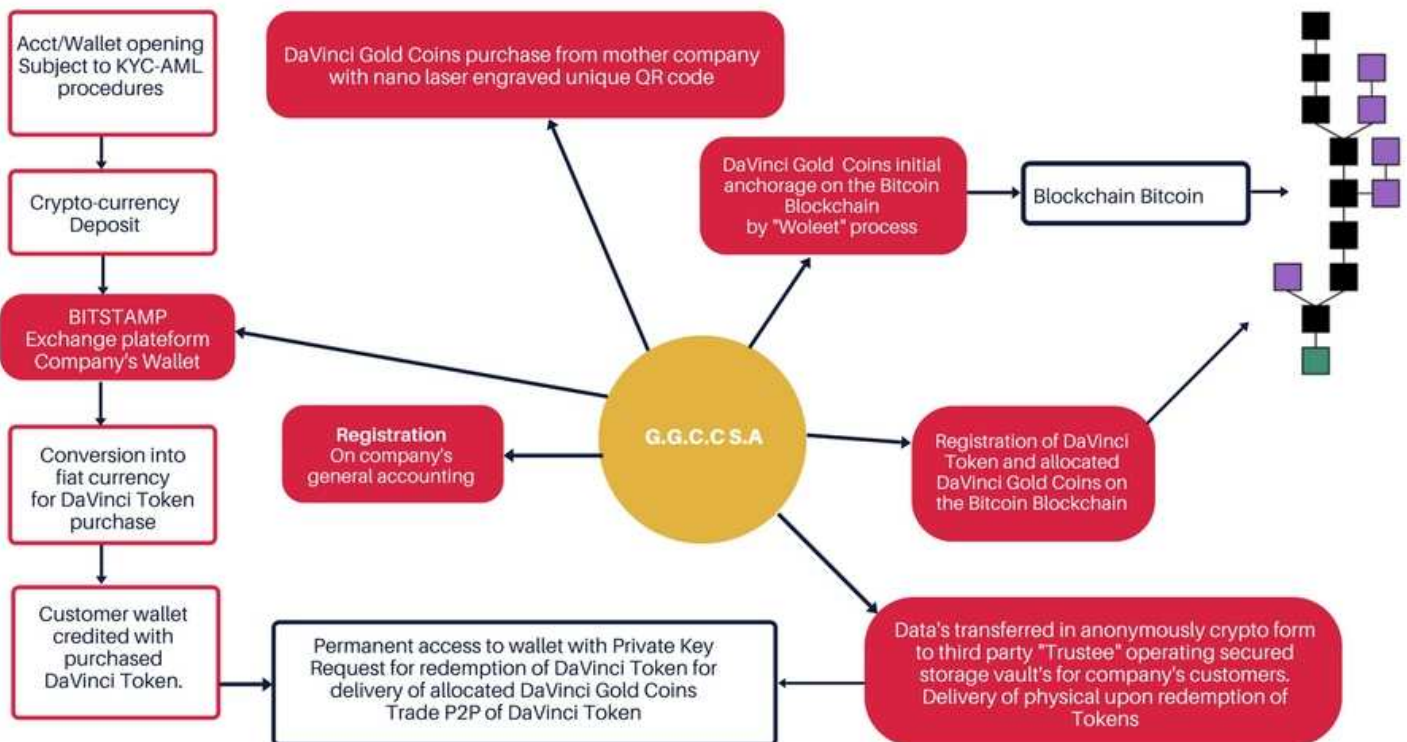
Acct/Wallet opening Subject to KYC-AML procedures

Crypto-currency Deposit

BITSTAMP Exchange plateform Company's Wallet

Conversion into fiat currency for DaVinci Token purchase

Customer wallet credited with purchased DaVinci Token.

DaVinci Gold Coins purchase from mother company with nano laser engraved unique QR code

DaVinci Gold Coins initial anchorage on the Bitcoin Blockchain by "Woleet" process

Blockchain Bitcoin

G.G.C.C S.A

Registration On company's general accounting

Registration of DaVinci Token and allocated DaVinci Gold Coins on the Bitcoin Blockchain

Data's transferred in anonymously crypto form to third party "Trustee" operating secured storage vault's for company's customers. Delivery of physical upon redemption of Tokens

Permanent access to wallet with Private Key Request for redemption of DaVinci Token for delivery of allocated DaVinci Gold Coins Trade P2P of DaVinci Token